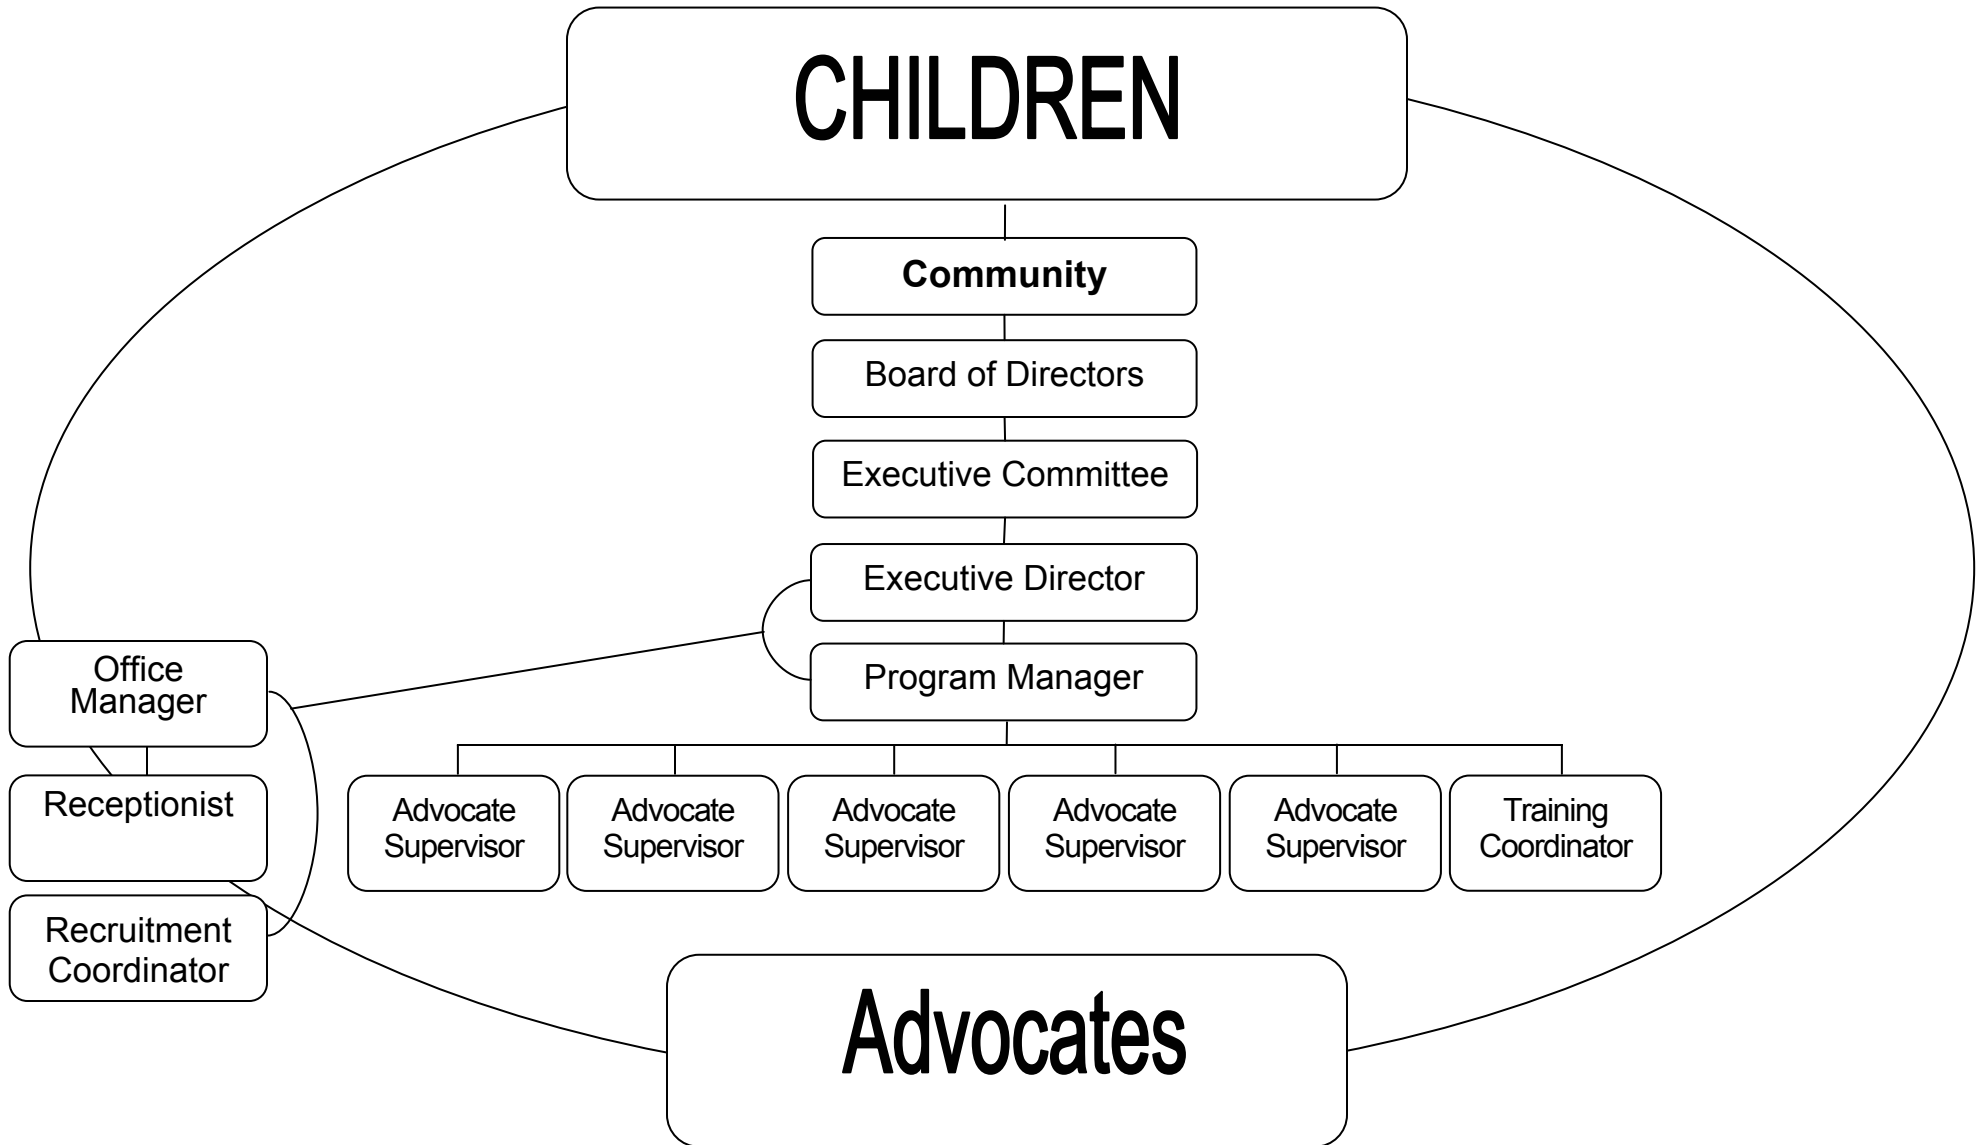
CHILDREN

Community

Board of Directors

Executive Committee

Executive Director

Program Manager

Office Manager

Receptionist

Recruitment Coordinator

Advocate Supervisor

Advocate Supervisor

Advocate Supervisor

Advocate Supervisor

Advocate Supervisor

Training Coordinator

Advocates